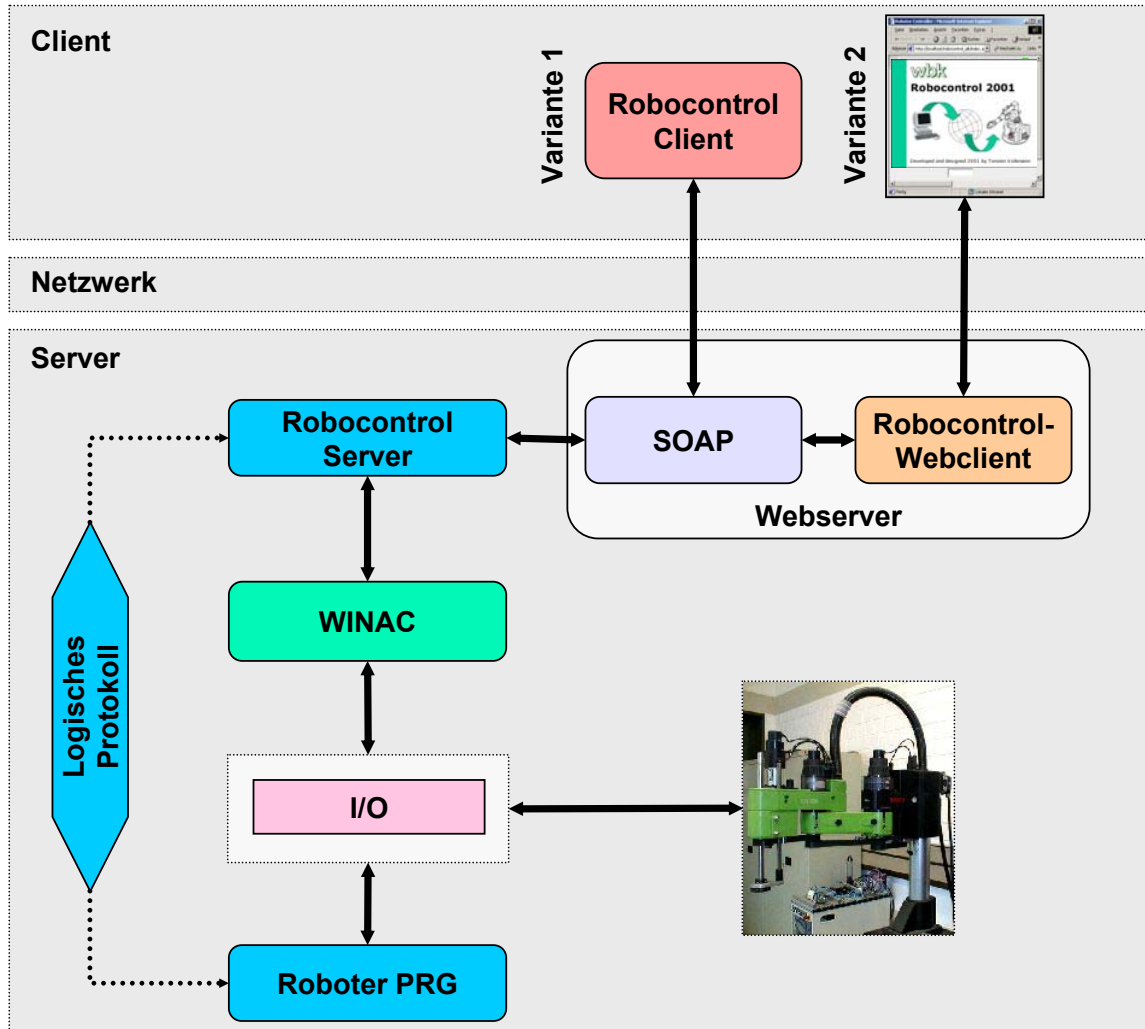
Client

Variante 1

Robocontrol Client

Variante 2

wbk
Robocontrol 2001

Developed and designed 2001 by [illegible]

Netzwerk

Server

Robocontrol Server

SOAP

Robocontrol-Webclient

Webserver

WINAC

Logisches Protokoll

I/O

Roboter PRG